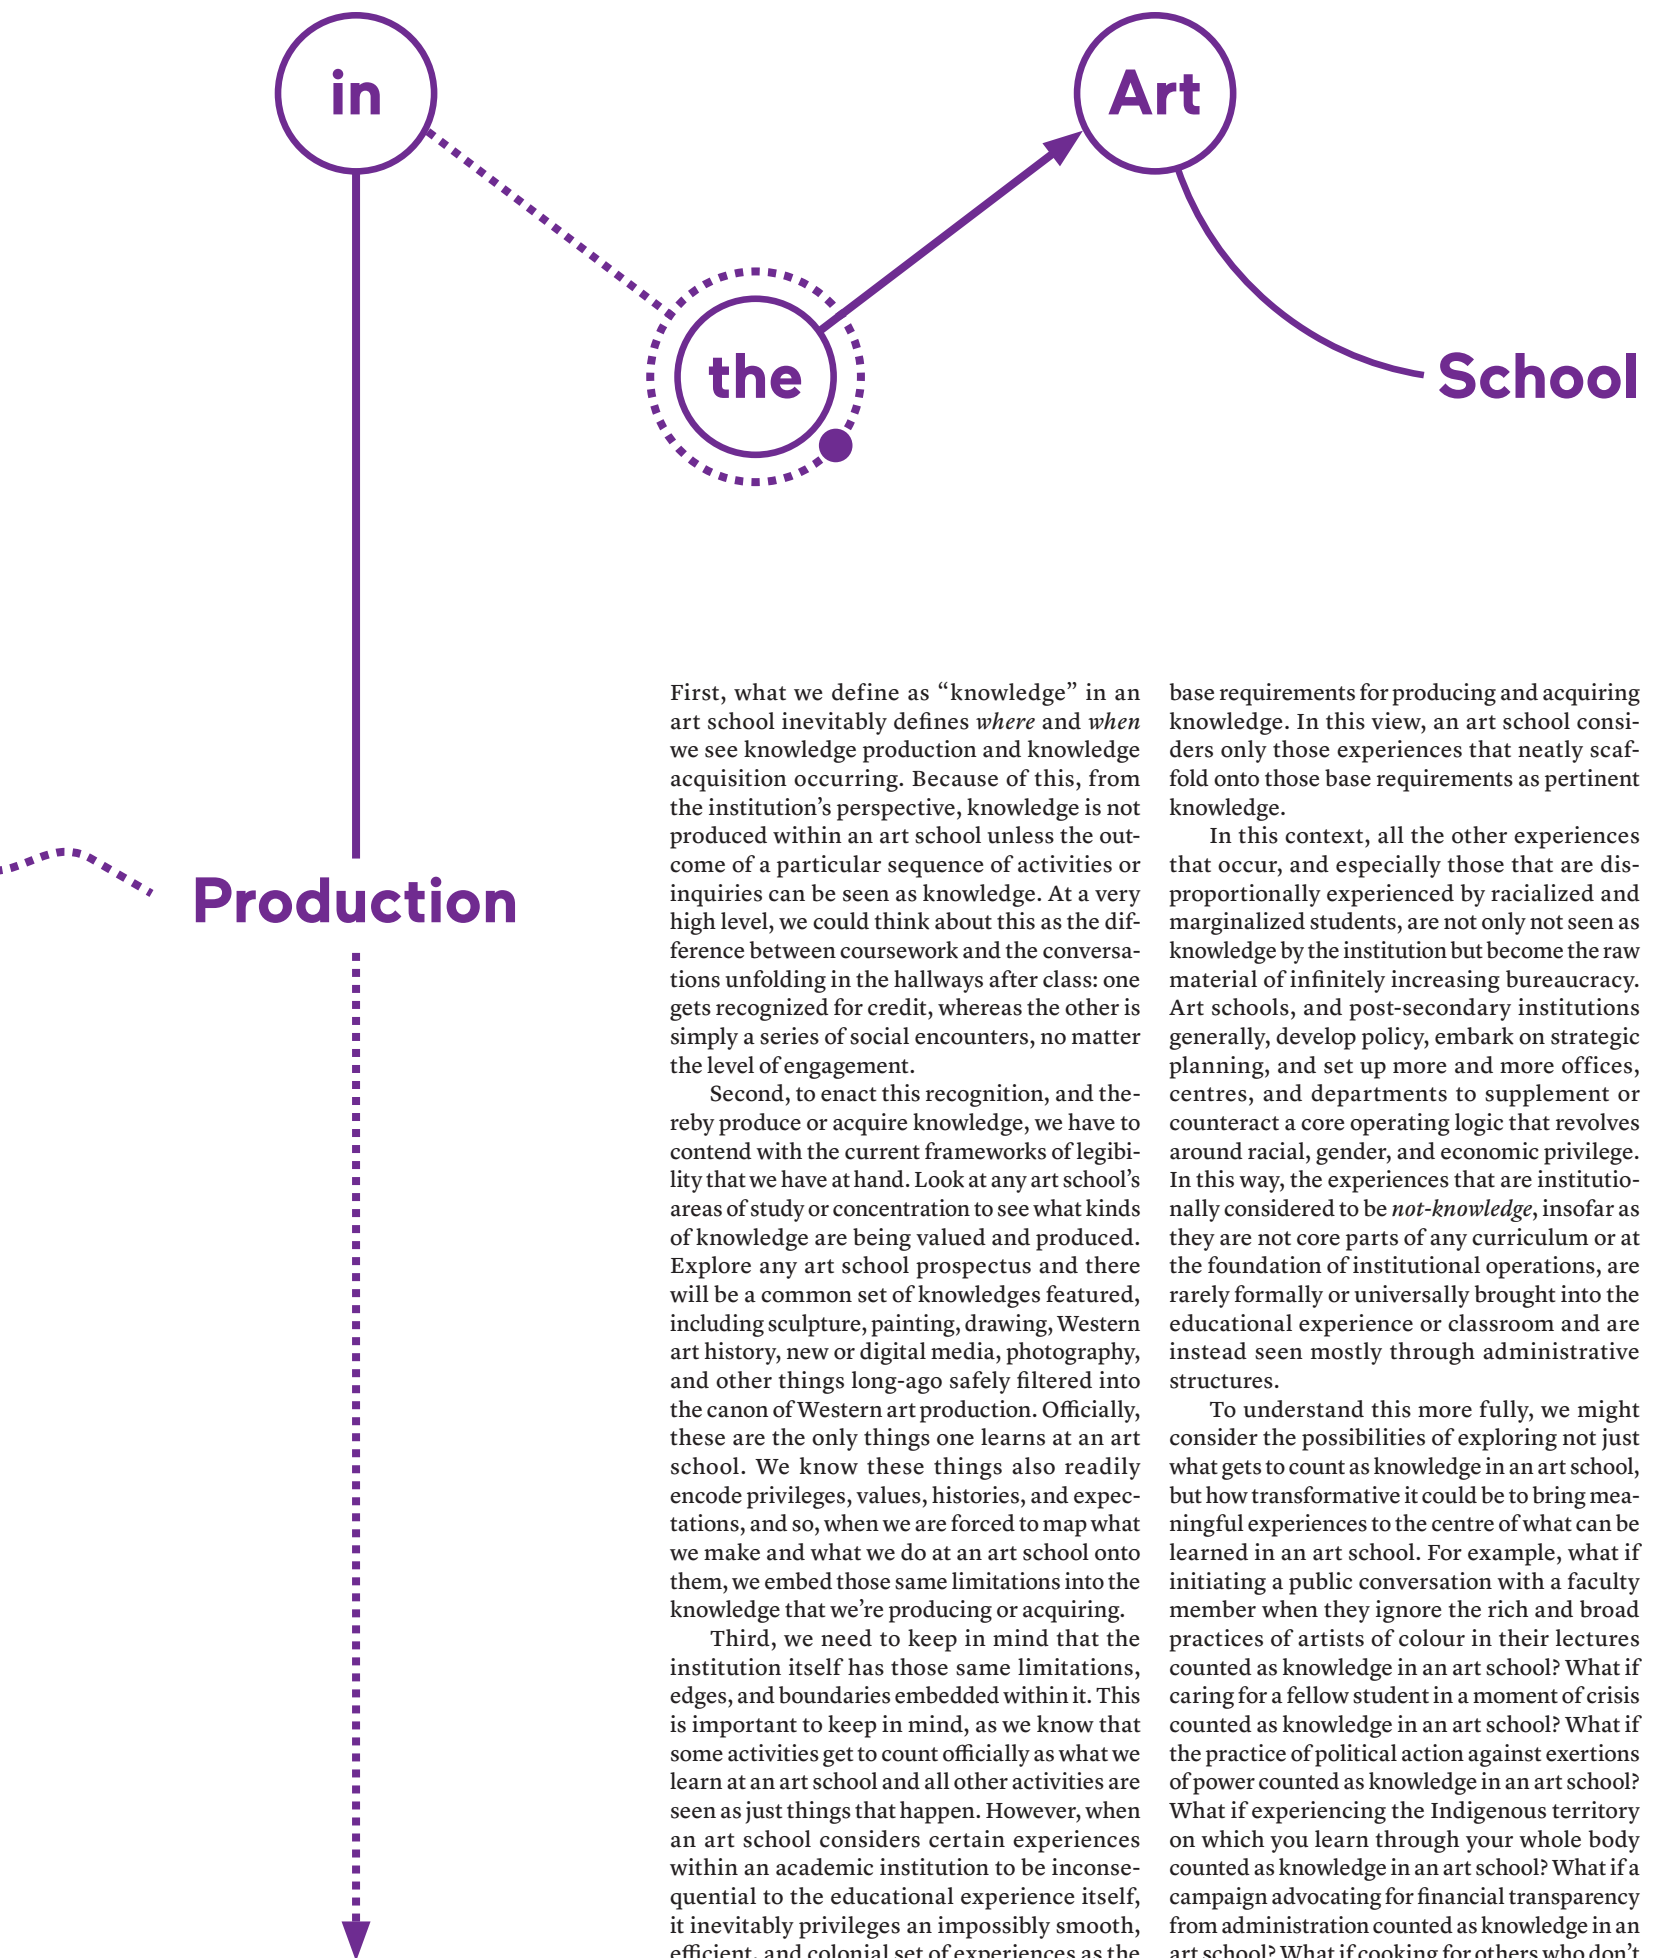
in

Art

the

School

Production

First, what we define as "knowledge" in an art school inevitably defines *where* and *when* we see knowledge production and knowledge acquisition occurring. Because of this, from the institution's perspective, knowledge is not produced within an art school unless the outcome of a particular sequence of activities or inquiries can be seen as knowledge. At a very high level, we could think about this as the difference between coursework and the conversations unfolding in the hallways after class: one gets recognized for credit, whereas the other is simply a series of social encounters, no matter the level of engagement.

Second, to enact this recognition, and thereby produce or acquire knowledge, we have to contend with the current frameworks of legibility that we have at hand. Look at any art school's areas of study or concentration to see what kinds of knowledge are being valued and produced. Explore any art school prospectus and there will be a common set of knowledges featured, including sculpture, painting, drawing, Western art history, new or digital media, photography, and other things long-ago safely filtered into the canon of Western art production. Officially, these are the only things one learns at an art school. We know these things also readily encode privileges, values, histories, and expectations, and so, when we are forced to map what we make and what we do at an art school onto them, we embed those same limitations into the knowledge that we're producing or acquiring.

Third, we need to keep in mind that the institution itself has those same limitations, edges, and boundaries embedded within it. This is important to keep in mind, as we know that some activities get to count officially as what we learn at an art school and all other activities are seen as just things that happen. However, when an art school considers certain experiences within an academic institution to be inconsequential to the educational experience itself, it inevitably privileges an impossibly smooth, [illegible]

base requirements for producing and acquiring knowledge. In this view, an art school considers only those experiences that neatly scaffold onto those base requirements as pertinent knowledge.

In this context, all the other experiences that occur, and especially those that are disproportionally experienced by racialized and marginalized students, are not only not seen as knowledge by the institution but become the raw material of infinitely increasing bureaucracy. Art schools, and post-secondary institutions generally, develop policy, embark on strategic planning, and set up more and more offices, centres, and departments to supplement or counteract a core operating logic that revolves around racial, gender, and economic privilege. In this way, the experiences that are institutionally considered to be *not-knowledge*, insofar as they are not core parts of any curriculum or at the foundation of institutional operations, are rarely formally or universally brought into the educational experience or classroom and are instead seen mostly through administrative structures.

To understand this more fully, we might consider the possibilities of exploring not just what gets to count as knowledge in an art school, but how transformative it could be to bring meaningful experiences to the centre of what can be learned in an art school. For example, what if initiating a public conversation with a faculty member when they ignore the rich and broad practices of artists of colour in their lectures counted as knowledge in an art school? What if caring for a fellow student in a moment of crisis counted as knowledge in an art school? What if the practice of political action against exertions of power counted as knowledge in an art school? What if experiencing the Indigenous territory on which you learn through your whole body counted as knowledge in an art school? What if a campaign advocating for financial transparency from administration counted as knowledge in an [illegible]